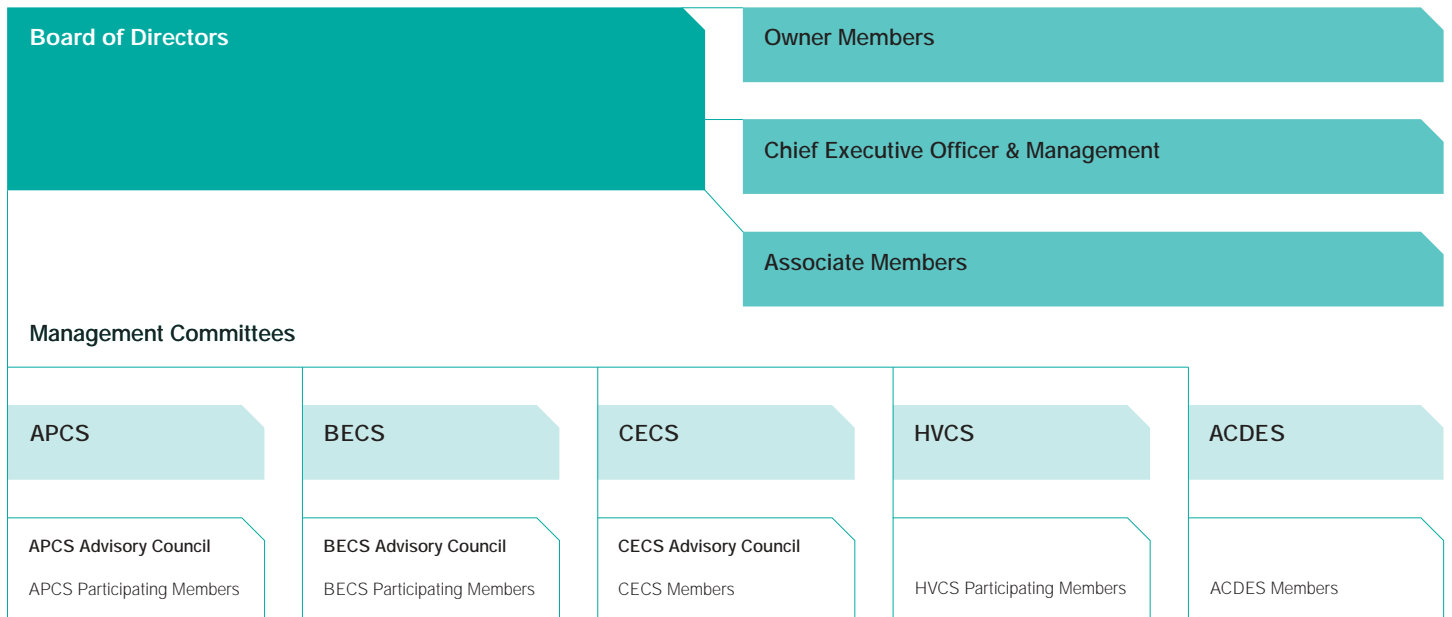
Board of Directors

Owner Members

Chief Executive Officer & Management

Associate Members

Management Committees

APCS

BECS

CECS

HVCS

ACDES

APCS Advisory Council

APCS Participating Members

BECS Advisory Council

BECS Participating Members

CECS Advisory Council

CECS Members

HVCS Participating Members

ACDES Members